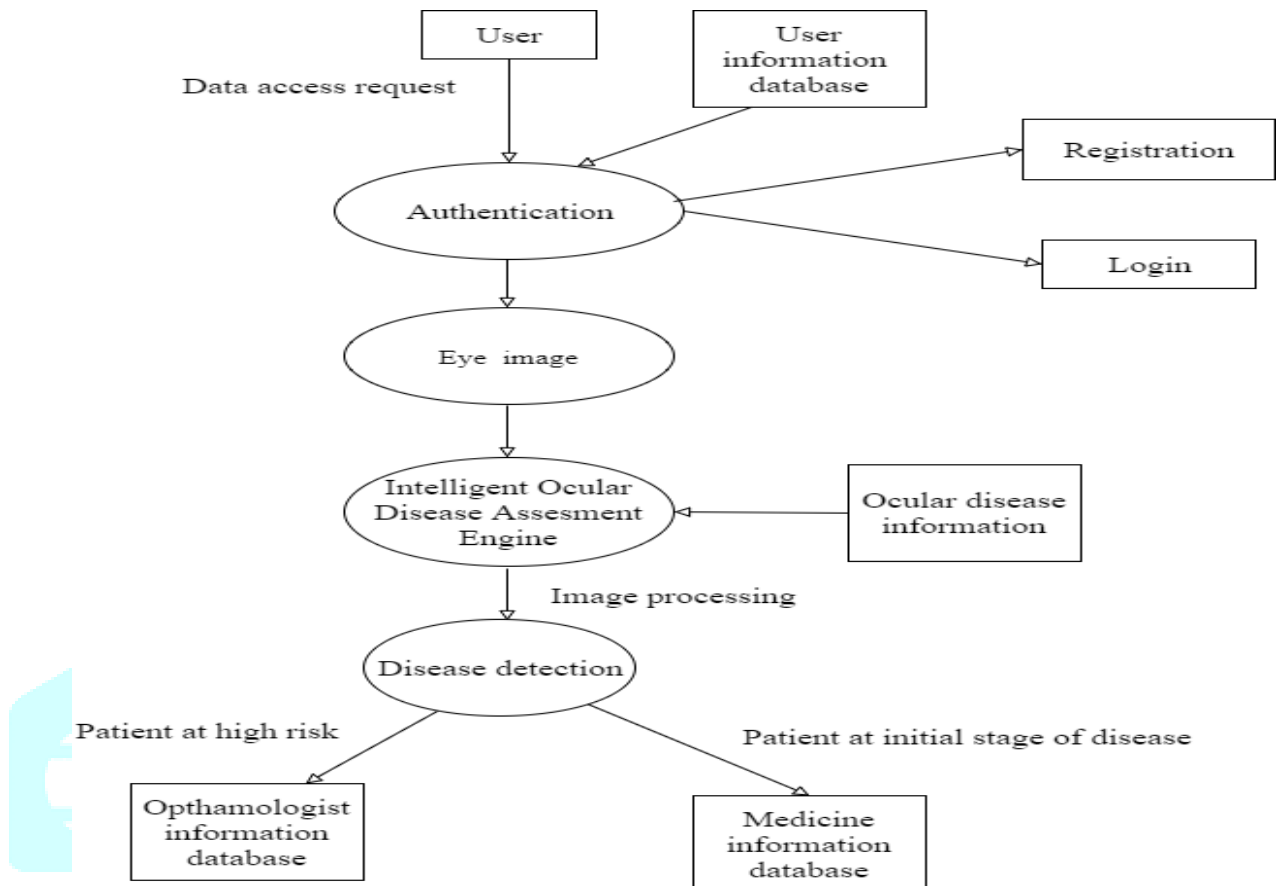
User

User information database

Data access request

Registration

Authentication

Login

Eye image

Intelligent Ocular Disease Assesment Engine

Ocular disease information

Image processing

Disease detection

Patient at high risk

Patient at initial stage of disease

Opthamologist information database

Medicine information database